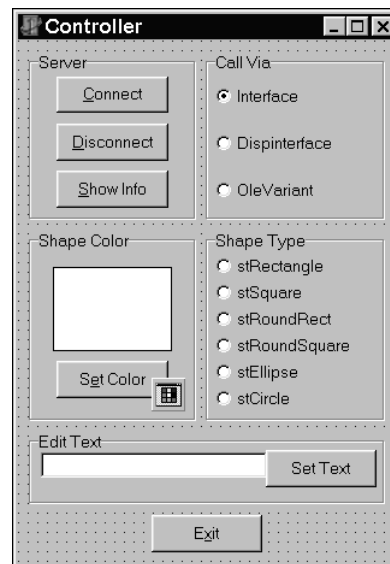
Controller

Server

Connect

Disconnect

Show Info

Call Via

Interface

Dispinterface

OleVariant

Shape Color

Set Color

Shape Type

stRectangle

stSquare

stRoundRect

stRoundSquare

stEllipse

stCircle

Edit Text

Set Text

Exit